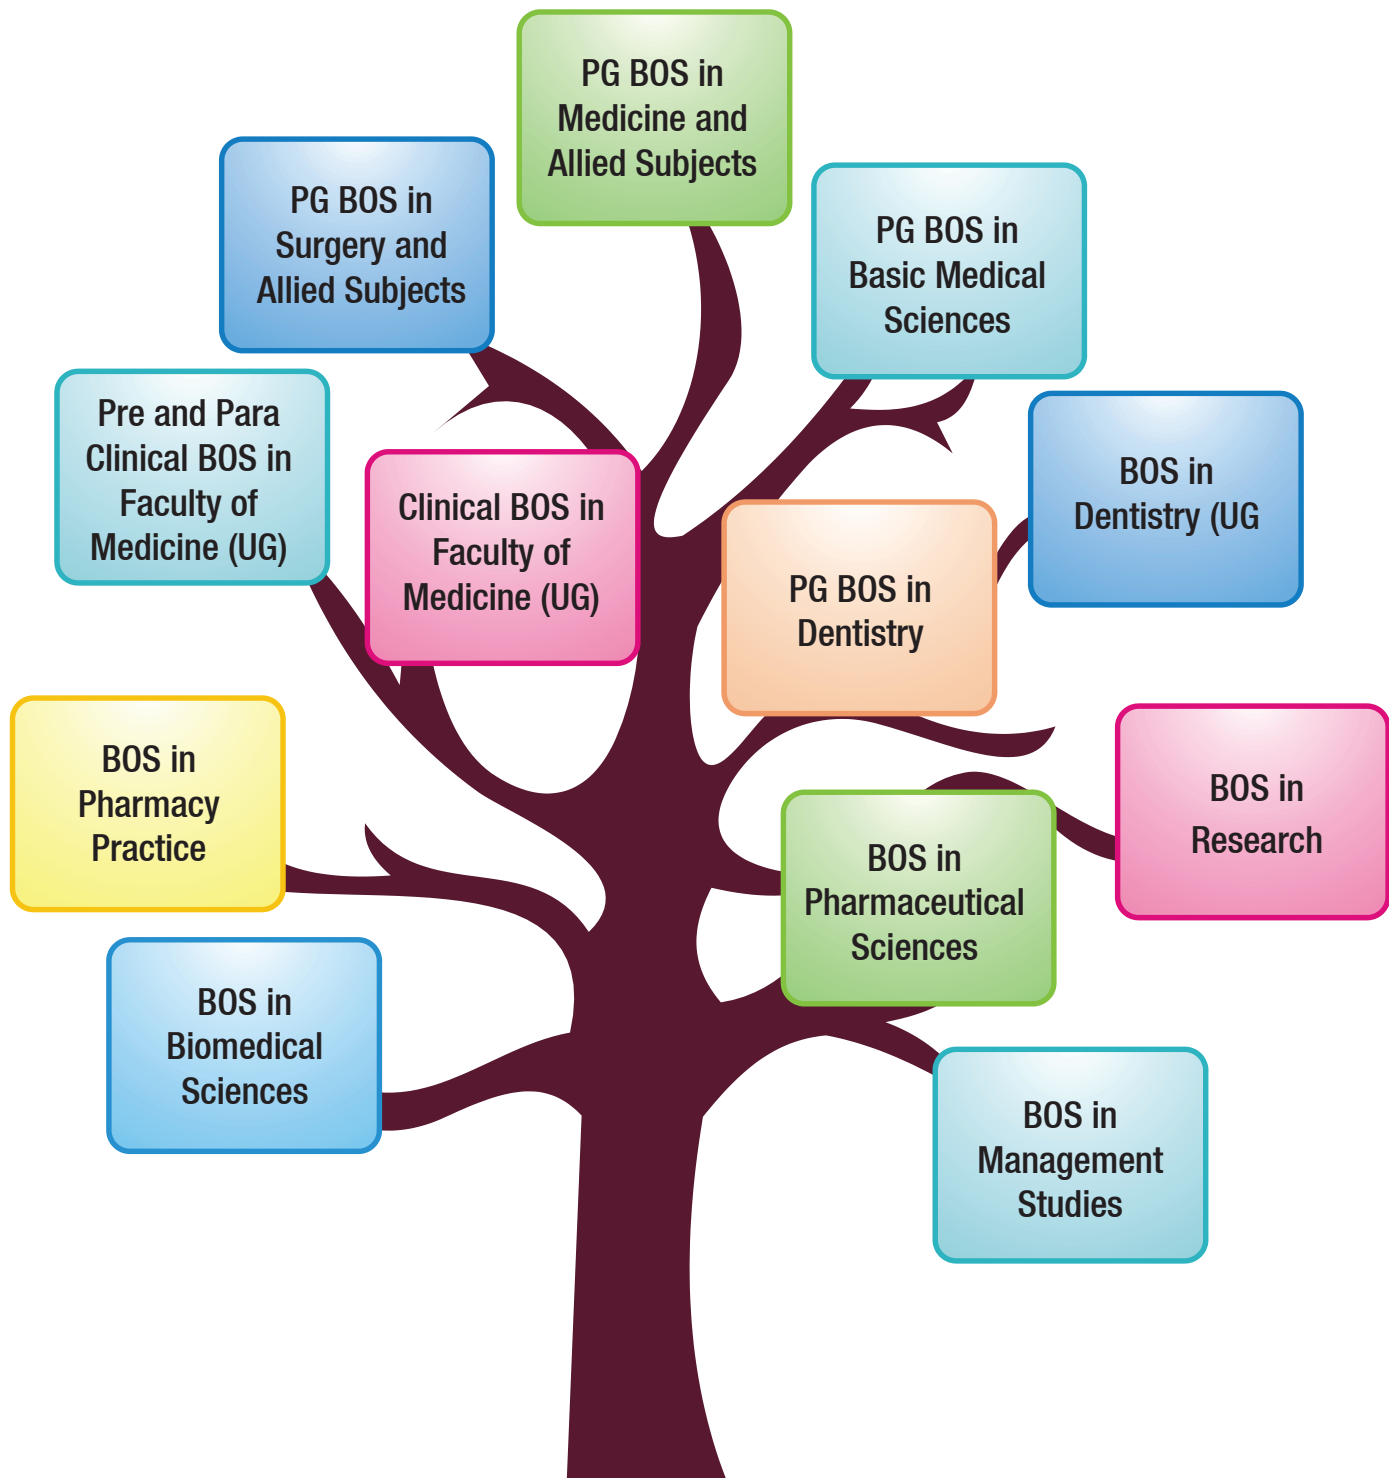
PG BOS in Medicine and Allied Subjects

PG BOS in Surgery and Allied Subjects

PG BOS in Basic Medical Sciences

Pre and Para Clinical BOS in Faculty of Medicine (UG)

Clinical BOS in Faculty of Medicine (UG)

BOS in Dentistry (UG

PG BOS in Dentistry

BOS in Pharmacy Practice

BOS in Research

BOS in Pharmaceutical Sciences

BOS in Biomedical Sciences

BOS in Management Studies